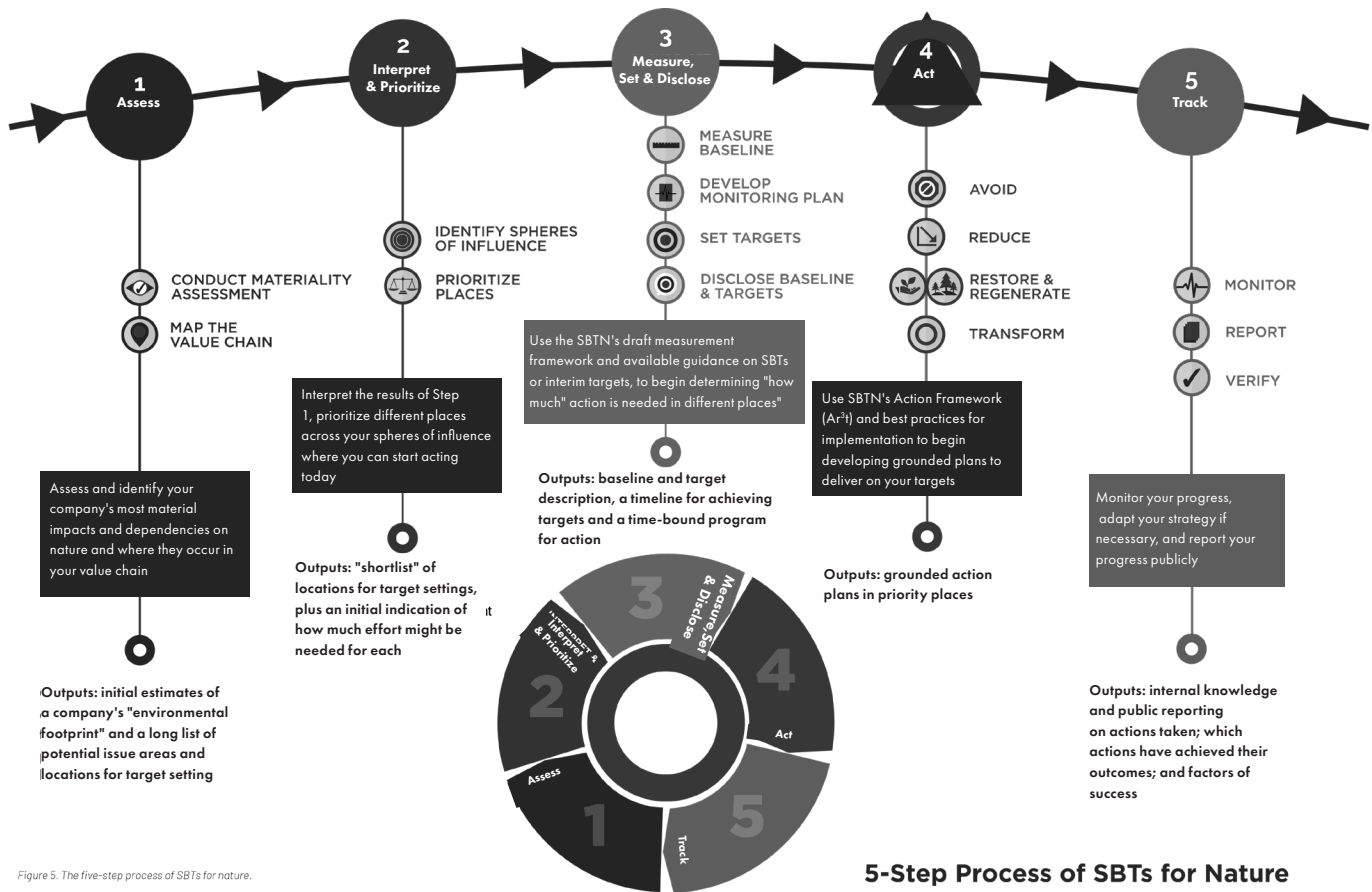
1
Assess

2
Interpret & Prioritize

3
Measure, Set & Disclose

4
Act

5
Track

CONDUCT MATERIALITY ASSESSMENT

MAP THE VALUE CHAIN

Assess and identify your company's most material impacts and dependencies on nature and where they occur in your value chain

Outputs: initial estimates of a company's "environmental footprint" and a long list of potential issue areas and locations for target setting

IDENTIFY SPHERES OF INFLUENCE

PRIORITIZE PLACES

Interpret the results of Step 1, prioritize different places across your spheres of influence where you can start acting today

Outputs: "shortlist" of locations for target settings, plus an initial indication of how much effort might be needed for each

MEASURE BASELINE

DEVELOP MONITORING PLAN

SET TARGETS

DISCLOSE BASELINE & TARGETS

Use the SBTN's draft measurement framework and available guidance on SBTs or interim targets, to begin determining "how much" action is needed in different places"

Outputs: baseline and target description, a timeline for achieving targets and a time-bound program for action

AVOID

REDUCE

RESTORE & REGENERATE

TRANSFORM

Use SBTN's Action Framework (Ar$^3$t) and best practices for implementation to begin developing grounded plans to deliver on your targets

Outputs: grounded action plans in priority places

MONITOR

REPORT

VERIFY

Monitor your progress, adapt your strategy if necessary, and report your progress publicly

Outputs: internal knowledge and public reporting on actions taken; which actions have achieved their outcomes; and factors of success

3 Measure, Set & Disclose
2 Interpret & Prioritize
4 Act
1 Assess
5 Track

Figure 5. The five-step process of SBTs for nature.

5-Step Process of SBTs for Nature